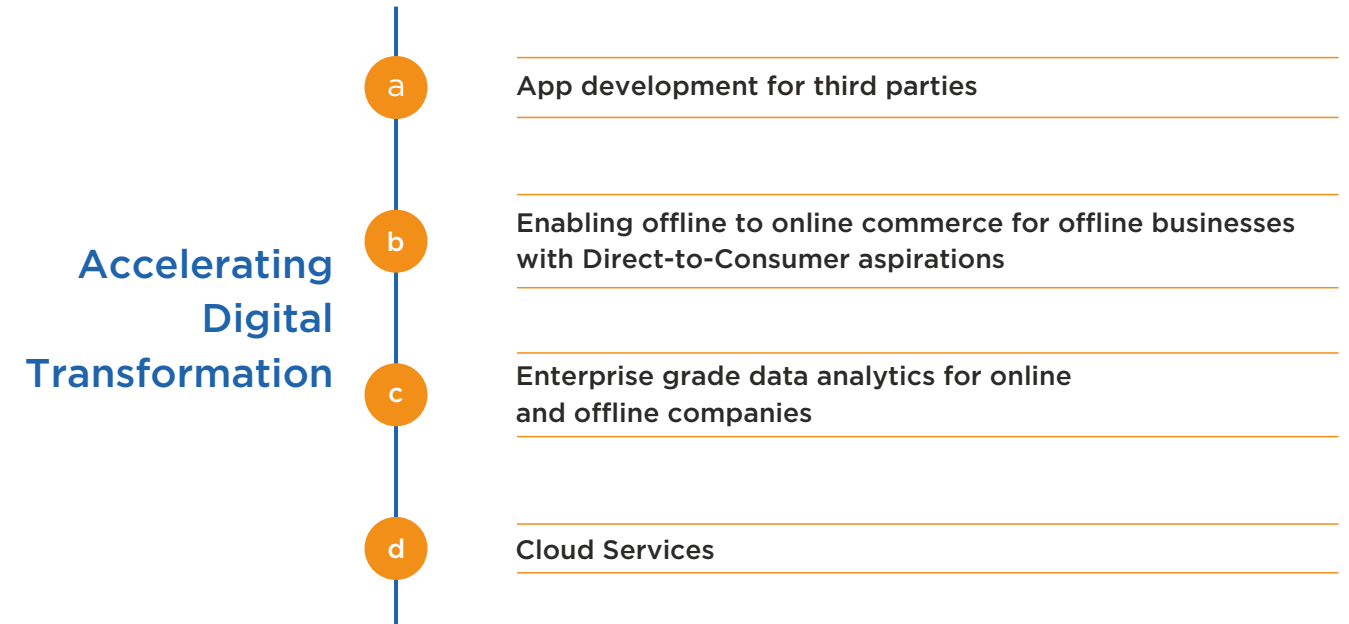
Accelerating Digital Transformation

a

App development for third parties

b

Enabling offline to online commerce for offline businesses with Direct-to-Consumer aspirations

c

Enterprise grade data analytics for online and offline companies

d

Cloud Services